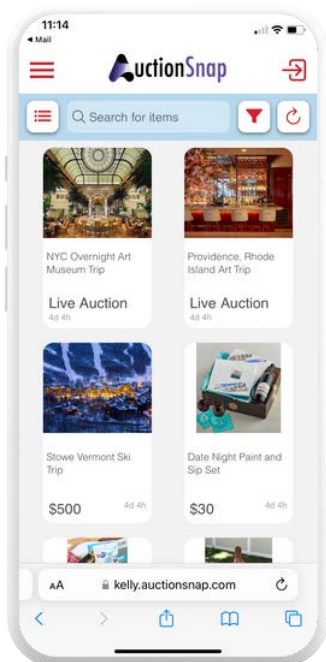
11:14
◂ Mail

AuctionSnap

Search for items

NYC Overnight Art Museum Trip

Live Auction
4d 4h

Providence, Rhode Island Art Trip

Live Auction
4d 4h

Stowe Vermont Ski Trip

$500
4d 4h

Date Night Paint and Sip Set

$30
4d 4h

AA kelly.auctionsnap.com